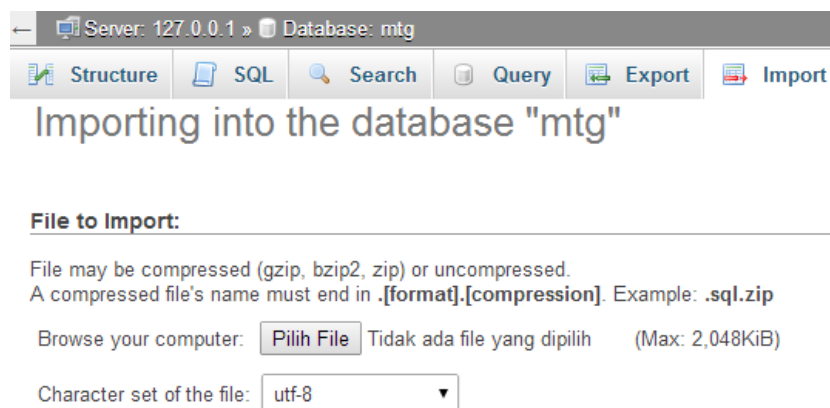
← Server: 127.0.0.1 » Database: mtg

Structure SQL Search Query Export Import

Importing into the database "mtg"

File to Import:

File may be compressed (gzip, bzip2, zip) or uncompressed.
A compressed file's name must end in .[format].[compression]. Example: .sql.zip

Browse your computer: Pilih File Tidak ada file yang dipilih (Max: 2,048KiB)

Character set of the file: utf-8